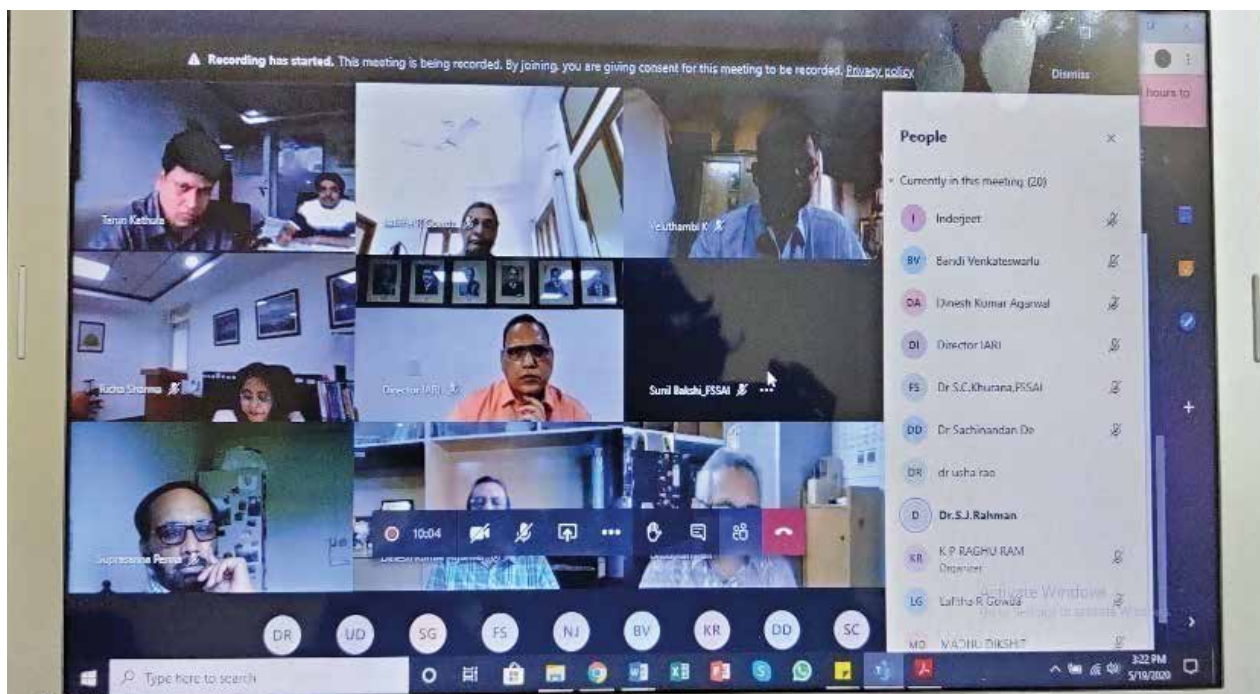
Recording has started. This meeting is being recorded. By joining, you are giving consent for this meeting to be recorded. Privacy policy

Dismiss

hours to

Tarun Kathula

Lalitha R Gowda

Veluthambi K

Rucha Sharma

Director IARI

Sunil Bakshi_FSSAI

Supresanna Penna

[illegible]

10:04

People

Currently in this meeting (20)

I Inderjeet

BV Bandi Venkateswarlu

DA Dinesh Kumar Agarwal

DI Director IARI

FS Dr S.C.Khurana,FSSAI

DD Dr Sachinandan De

DR dr usha rao

D Dr.S.J.Rahman

KR K P RAGHU RAM Organizer

LG Lalitha R Gowda

MD MADHU DIKSHIT

Activate Windows

Go to Settings to activate Windows.

DR UD SG FS NJ BV KR DD SC

Type here to search

3:22 PM
5/19/2020